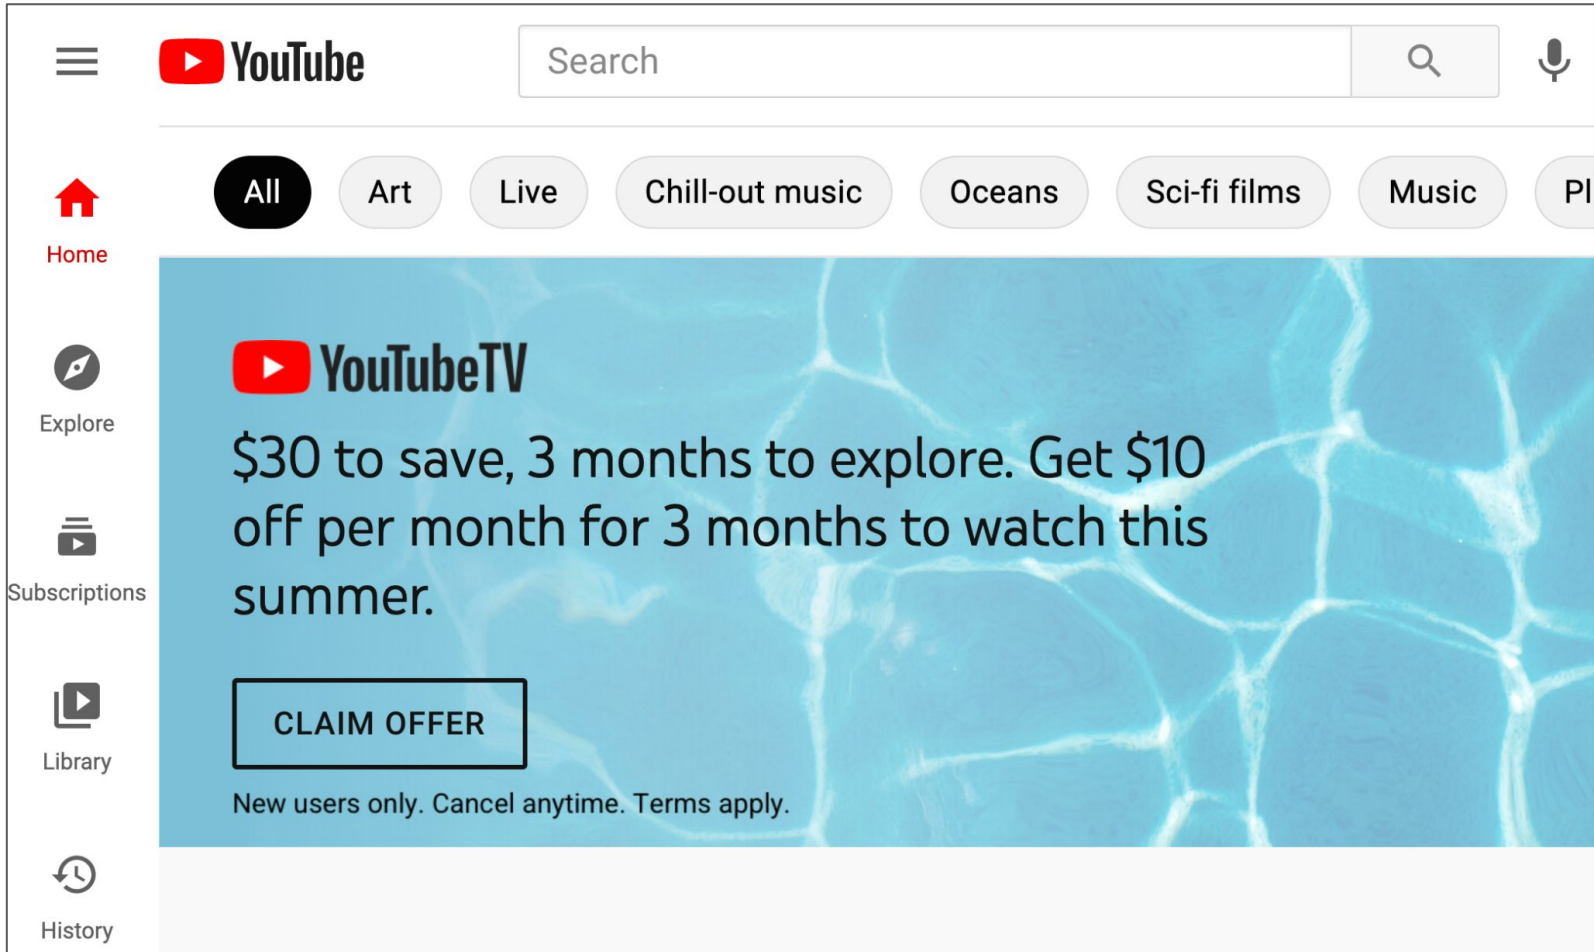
YouTube

Search

Home

Explore

Subscriptions

Library

History

All Art Live Chill-out music Oceans Sci-fi films Music Pl

YouTubeTV

$30 to save, 3 months to explore. Get $10 off per month for 3 months to watch this summer.

CLAIM OFFER

New users only. Cancel anytime. Terms apply.